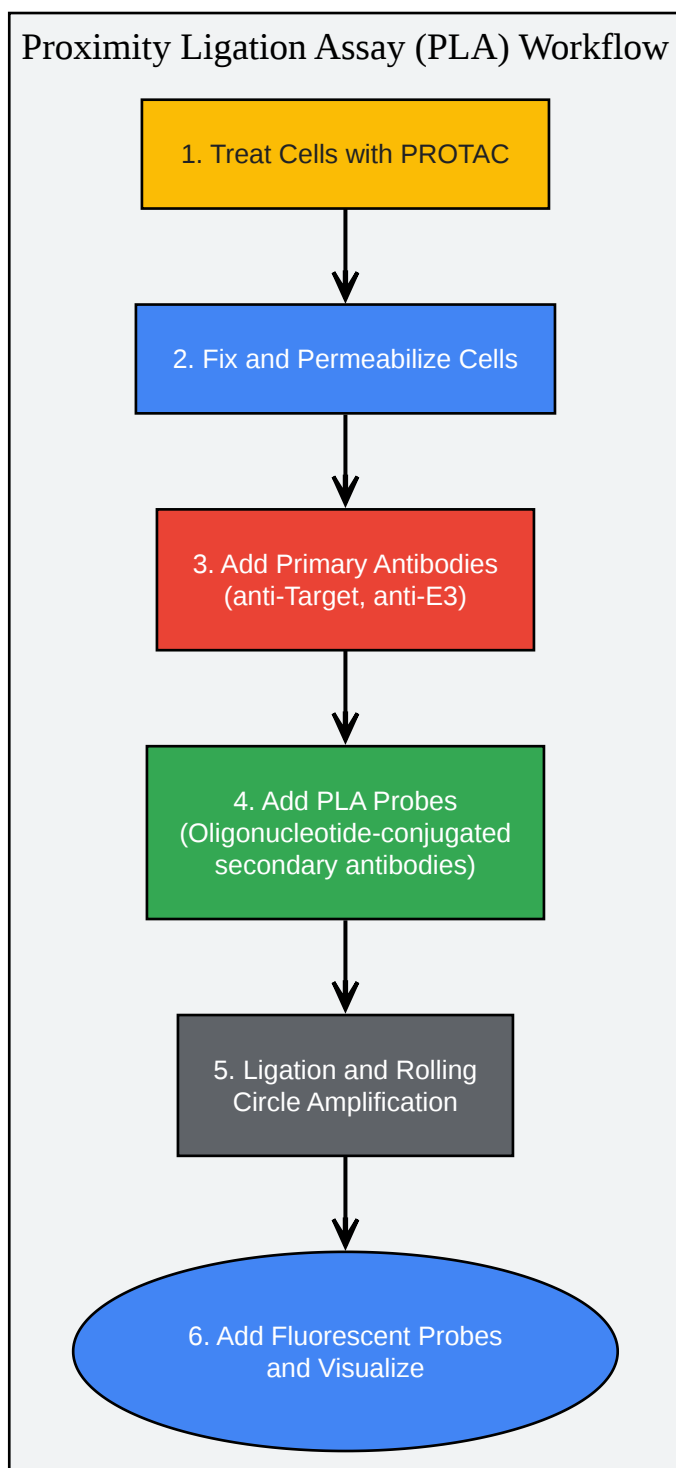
Proximity Ligation Assay (PLA) Workflow

1. Treat Cells with PROTAC

2. Fix and Permeabilize Cells

3. Add Primary Antibodies (anti-Target, anti-E3)

4. Add PLA Probes (Oligonucleotide-conjugated secondary antibodies)

5. Ligation and Rolling Circle Amplification

6. Add Fluorescent Probes and Visualize